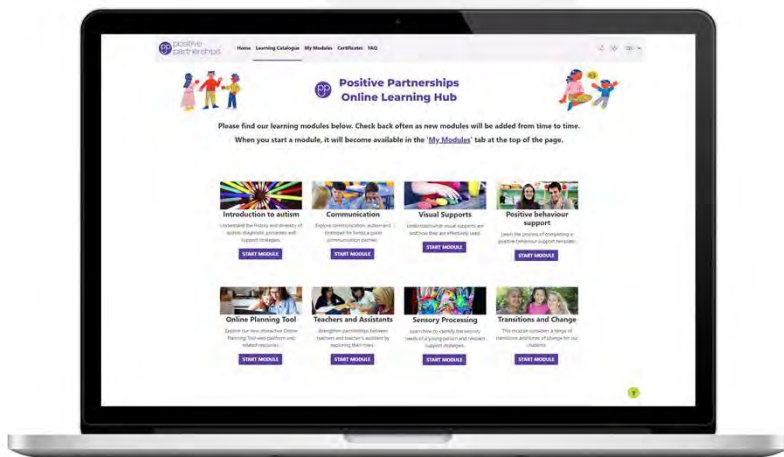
pp positive partnerships

Home Learning Catalogue My Modules Certificates FAQ

pp Positive Partnerships Online Learning Hub

Please find our learning modules below. Check back often as new modules will be added from time to time.

When you start a module, it will become available in the 'My Modules' tab at the top of the page.

Introduction to autism

Understand the history and diversity of autism, diagnostic processes and support strategies.

START MODULE

Communication

Explore communication, autism and strategies for being a good communication partner.

START MODULE

Visual Supports

Understand what visual supports are and how they are effectively used.

START MODULE

Positive behaviour support

Learn the process of completing a positive behaviour support template.

START MODULE

Online Planning Tool

Explore our new interactive Online Planning Tool web platform and related resources.

START MODULE

Teachers and Assistants

Strengthen partnerships between teachers and teacher's assistant by exploring their roles.

START MODULE

Sensory Processing

Learn how to identify the sensory needs of a young person and relevant support strategies.

START MODULE

Transitions and Change

This module considers a range of transitions and times of change for our students.

START MODULE

?